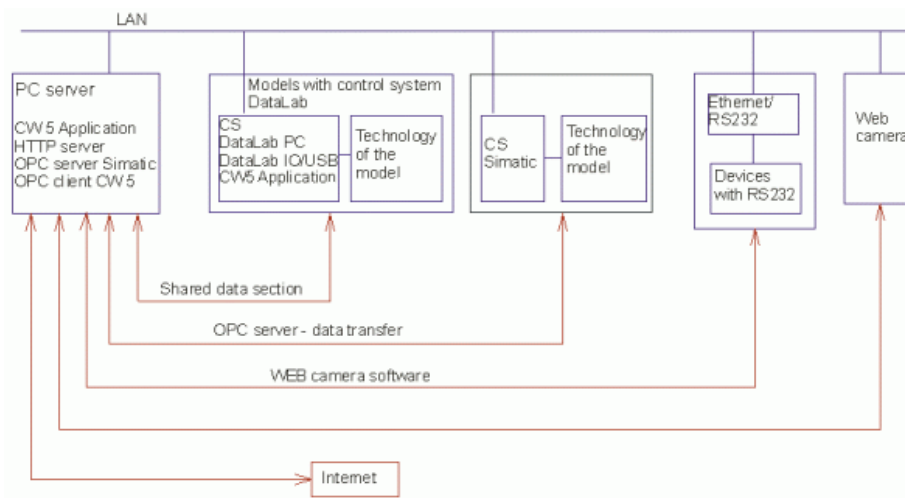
LAN

PC server

CW 5 Application
HTTP server
OPC server Simatic
OPC client CW 5

Models with control system DataLab

CS
DataLab PC
DataLab IO/USB
CW5 Application

Technology of the model

CS Simatic

Technology of the model

Ethernet/ RS232

Devices with RS232

Web camera

Shared data section

OPC server - data transfer

WEB camera software

Internet